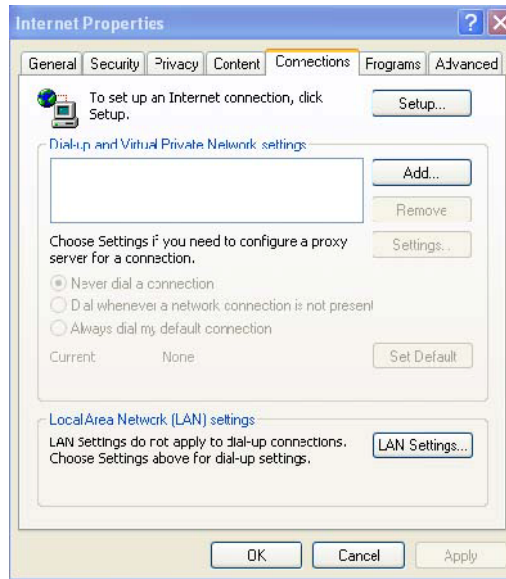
Internet Properties

? X

General | Security | Privacy | Content | Connections | Programs | Advanced

To set up an Internet connection, click Setup.

Setup...

Dial-up and Virtual Private Network settings

Add...

Remove

Choose Settings if you need to configure a proxy server for a connection.

Settings...

Never dial a connection

Dial whenever a network connection is not present

Always dial my default connection

Current None

Set Default

Local Area Network (LAN) settings

LAN Settings do not apply to dial-up connections. Choose Settings above for dial-up settings.

LAN Settings...

OK

Cancel

Apply